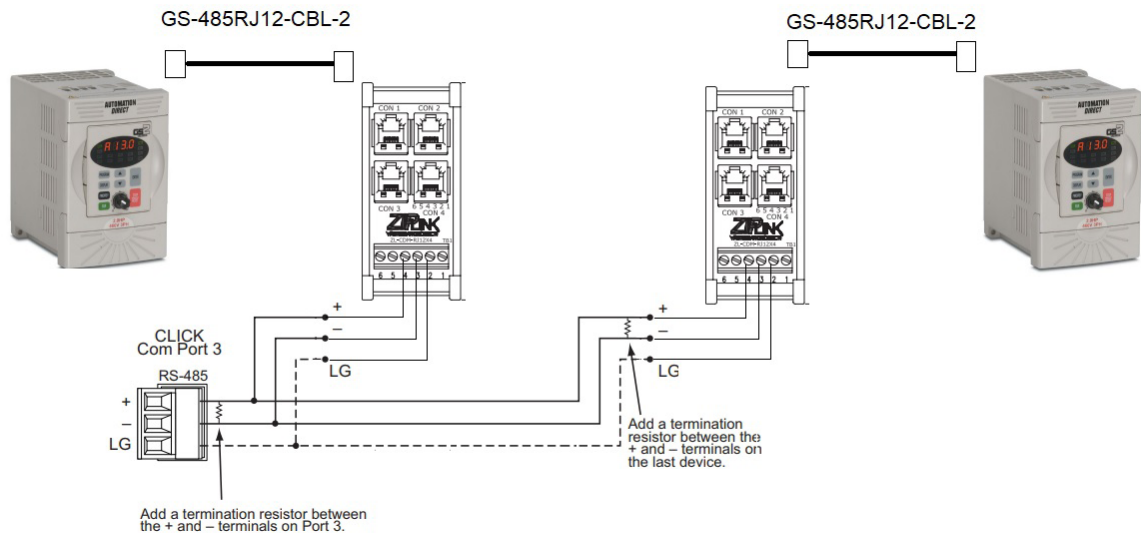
GS-485RJ12-CBL-2

GS-485RJ12-CBL-2

AUTOMATION DIRECT

A 13.0

CON 1 CON 2

CON 3 CON 4

6 5 4 3 2 1

ZIPLINK

ZL-CDM-RJ12X4

6 5 4 3 2 1

+

–

LG

CLICK Com Port 3

RS-485

+

–

LG

CON 1 CON 2

CON 3 CON 4

6 5 4 3 2 1

ZIPLINK

ZL-CDM-RJ12X4

6 5 4 3 2 1

+

–

LG

AUTOMATION DIRECT

A 13.0

Add a termination resistor between the + and – terminals on the last device.

Add a termination resistor between the + and – terminals on Port 3.